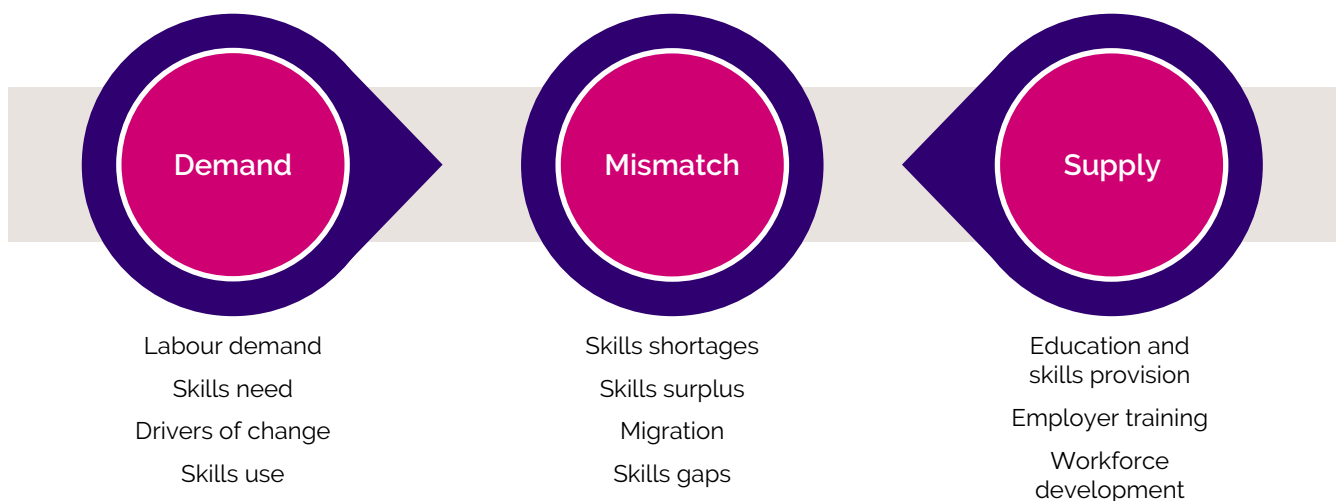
Demand

Labour demand
Skills need
Drivers of change
Skills use

Mismatch

Skills shortages
Skills surplus
Migration
Skills gaps

Supply

Education and skills provision
Employer training
Workforce development